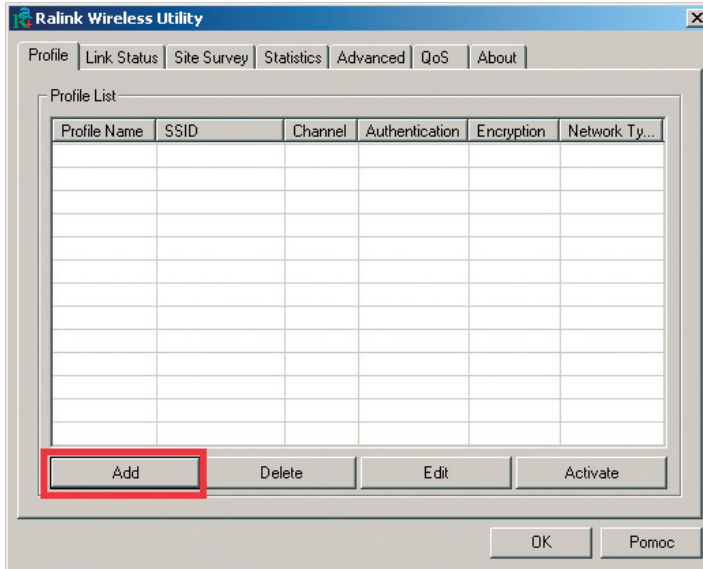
Ralink Wireless Utility

Profile | Link Status | Site Survey | Statistics | Advanced | QoS | About

Profile List

| Profile Name | SSID | Channel | Authentication | Encryption | Network Ty... |
|---|---|---|---|---|---|
| | | | | | |

Add | Delete | Edit | Activate

OK | Pomoc